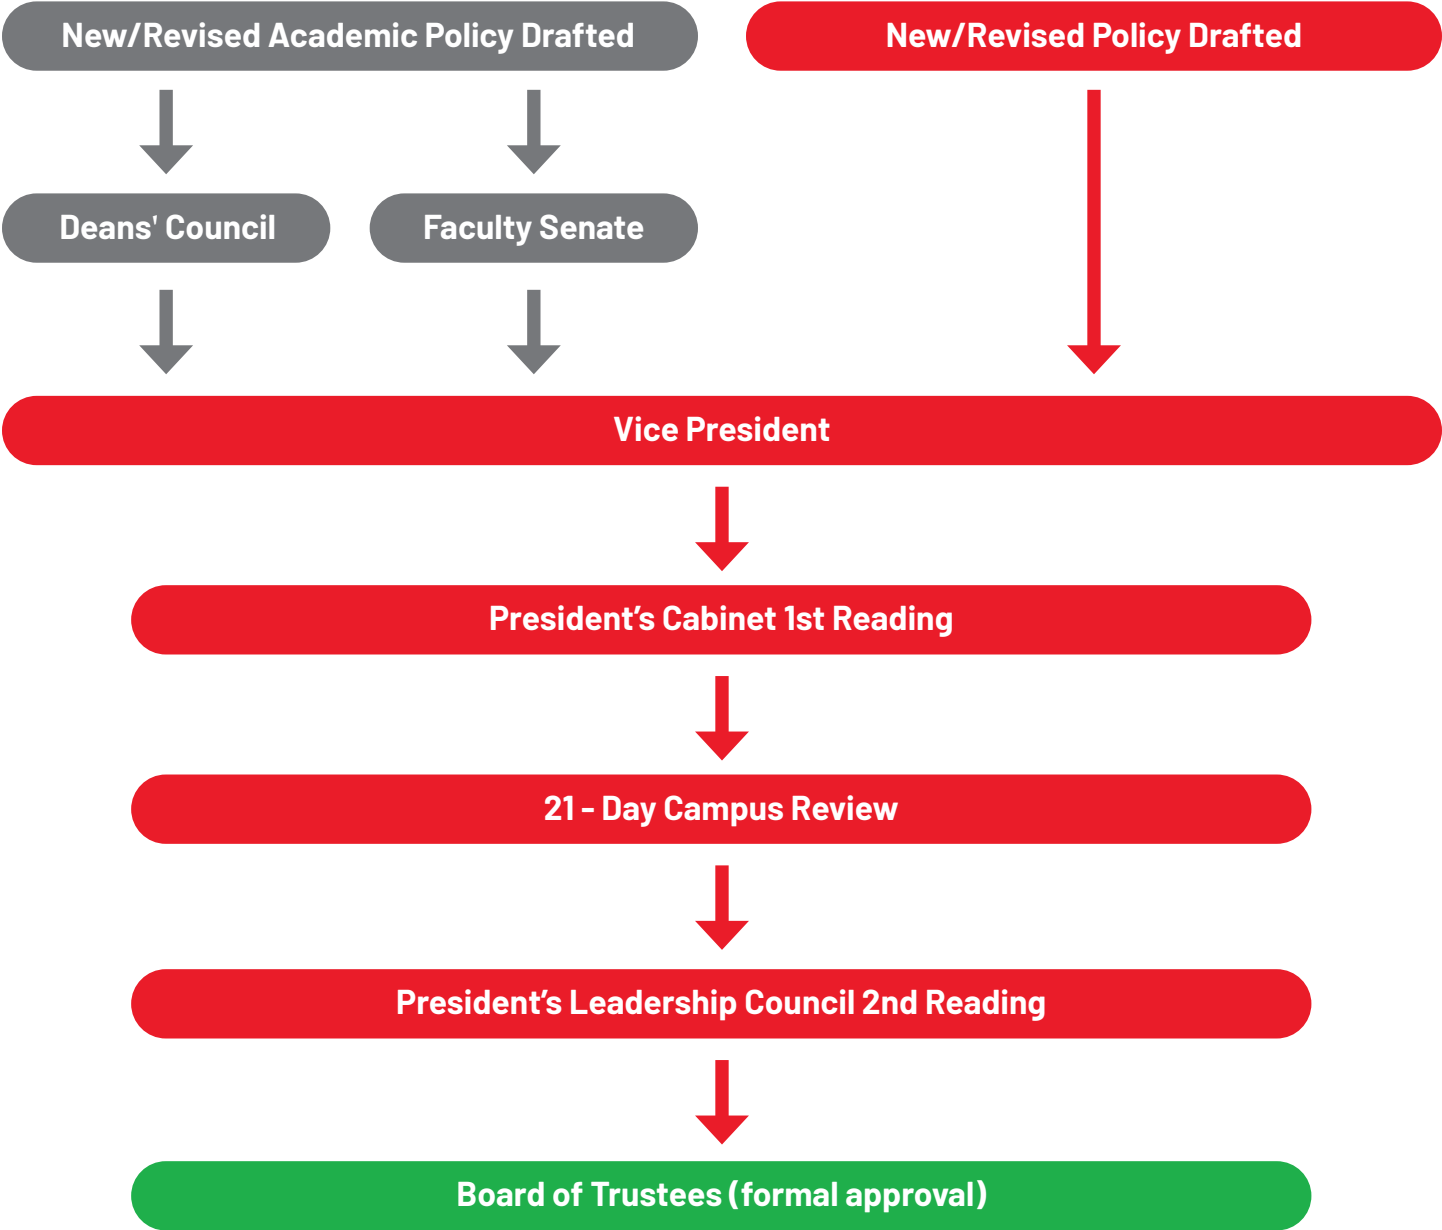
New/Revised Academic Policy Drafted

New/Revised Policy Drafted

Deans' Council

Faculty Senate

Vice President

President’s Cabinet 1st Reading

21 - Day Campus Review

President’s Leadership Council 2nd Reading

Board of Trustees (formal approval)